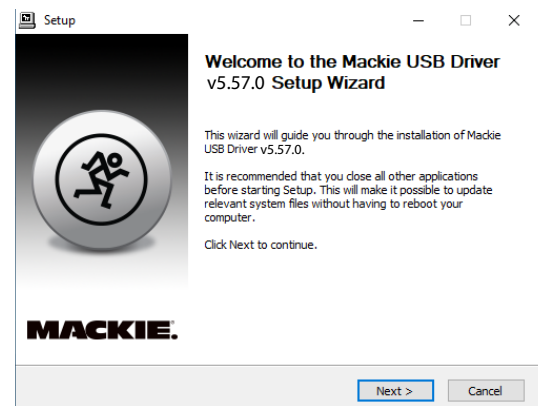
Setup

Welcome to the Mackie USB Driver v5.57.0 Setup Wizard

This wizard will guide you through the installation of Mackie USB Driver v5.57.0.

It is recommended that you close all other applications before starting Setup. This will make it possible to update relevant system files without having to reboot your computer.

Click Next to continue.

MACKIE.

Next >

Cancel